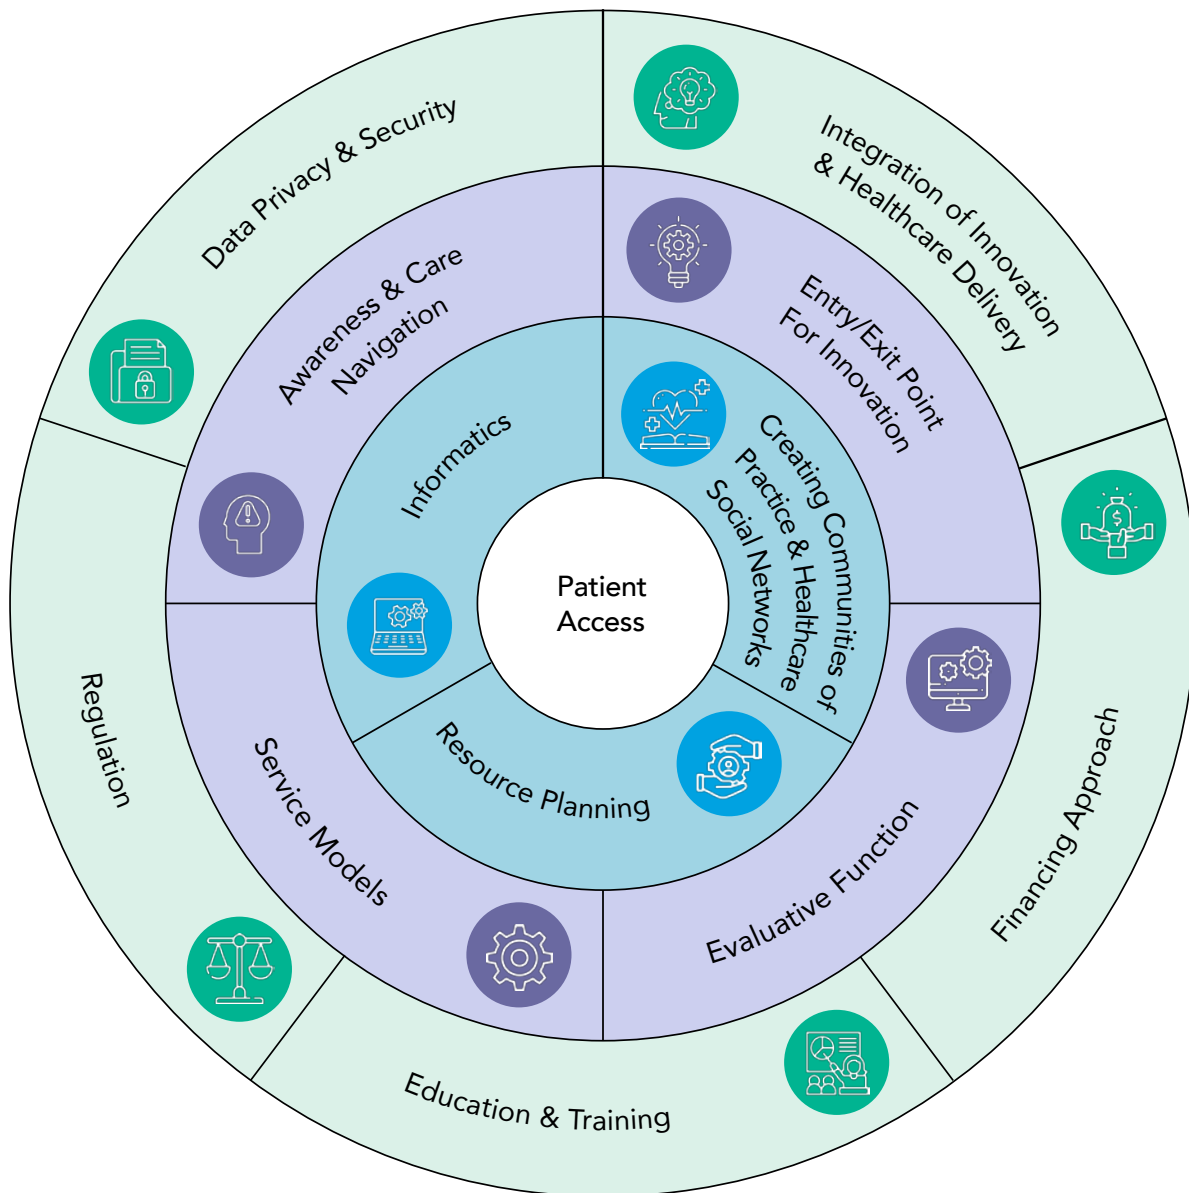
Patient Access

Informatics

Creating Communities of Practice & Healthcare Social Networks

Resource Planning

Awareness & Care Navigation

Entry/Exit Point For Innovation

Evaluative Function

Service Models

Data Privacy & Security

Integration of Innovation & Healthcare Delivery

Financing Approach

Education & Training

Regulation